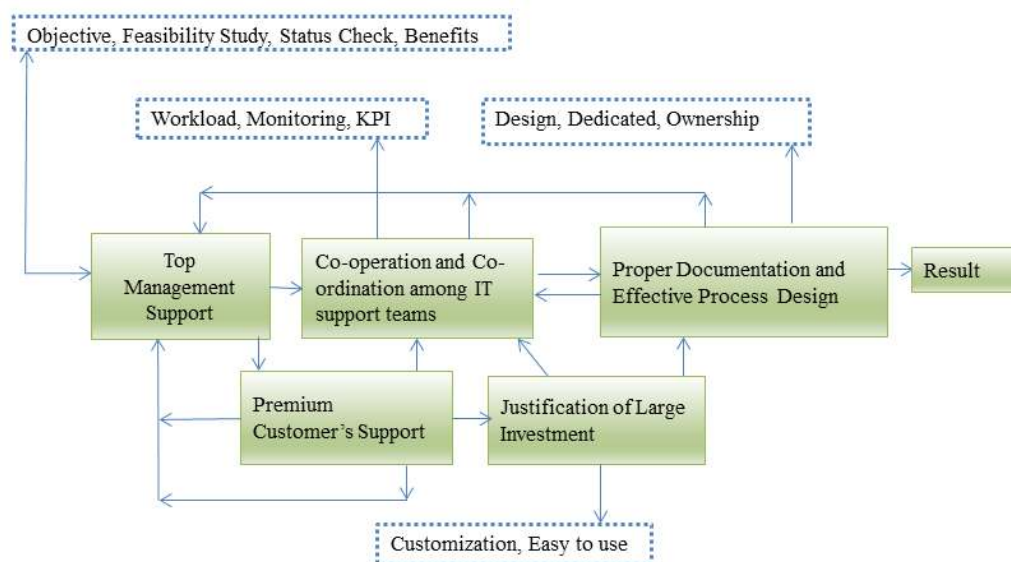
Objective, Feasibility Study, Status Check, Benefits

Workload, Monitoring, KPI

Design, Dedicated, Ownership

Top Management Support

Co-operation and Co-ordination among IT support teams

Proper Documentation and Effective Process Design

Result

Premium Customer's Support

Justification of Large Investment

Customization, Easy to use